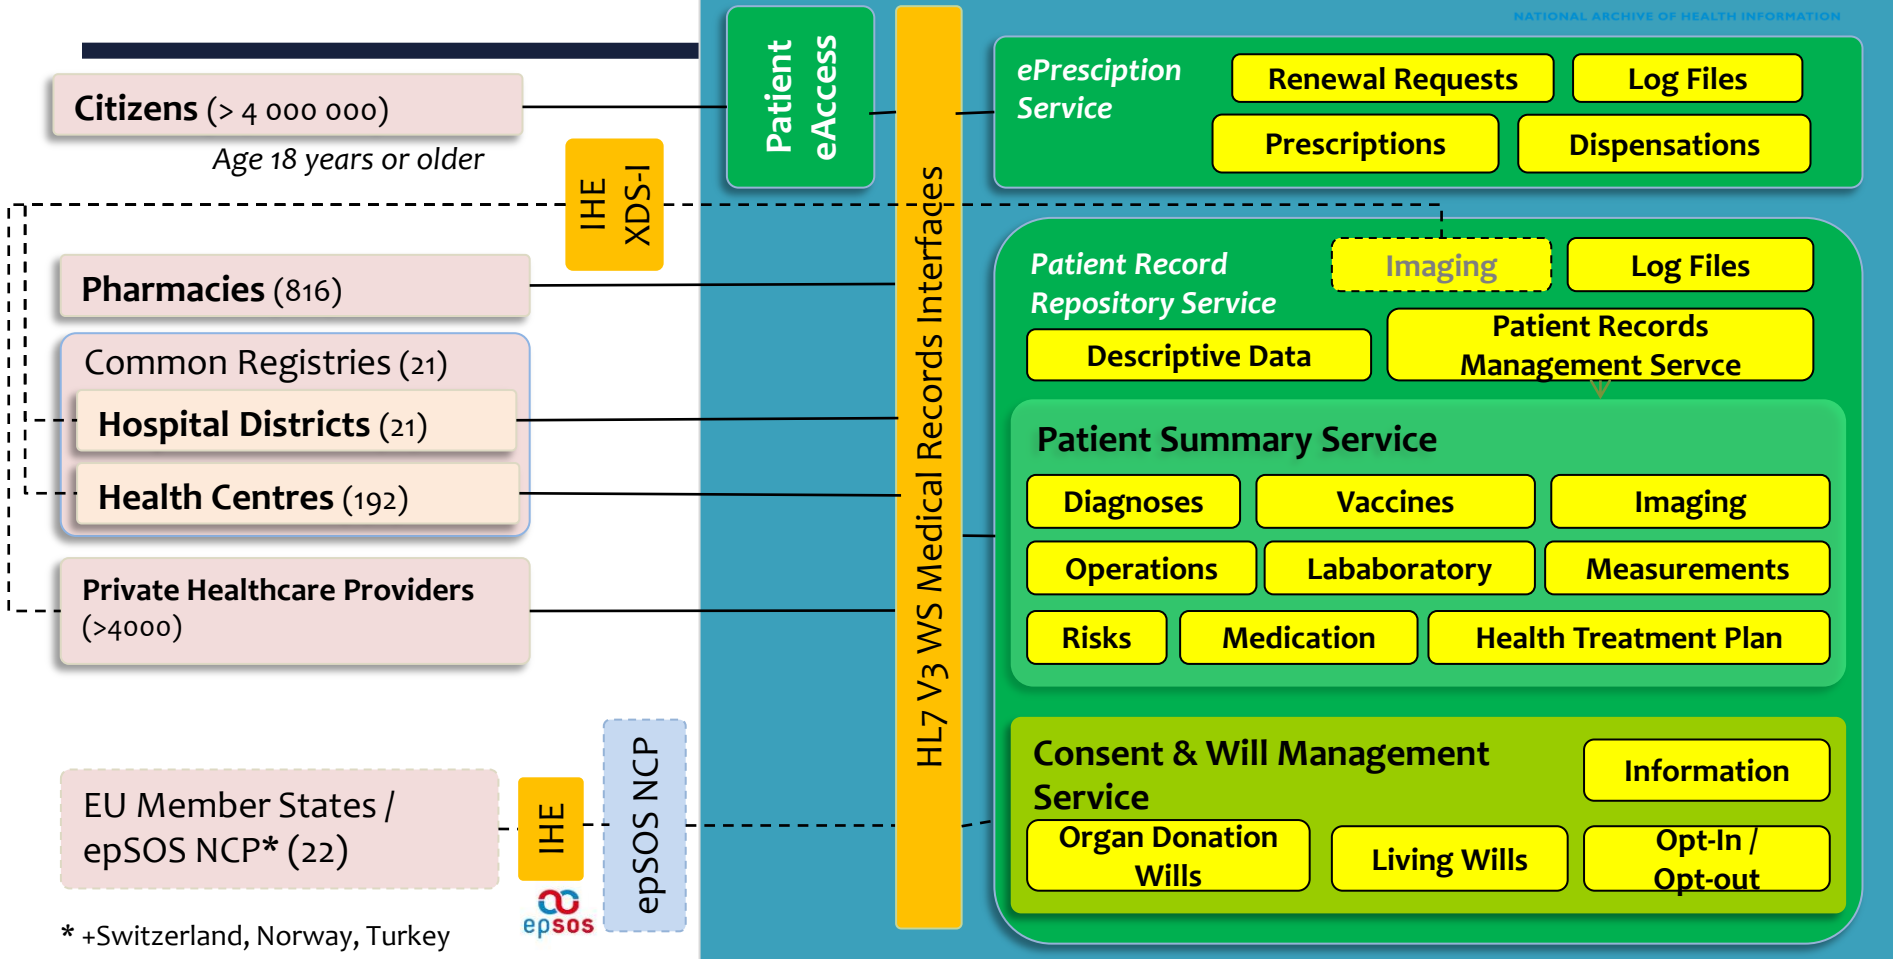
NATIONAL ARCHIVE OF HEALTH INFORMATION

Citizens (> 4 000 000)
Age 18 years or older

IHE XDS-I

Pharmacies (816)

Common Registries (21)

Hospital Districts (21)

Health Centres (192)

Private Healthcare Providers (>4000)

EU Member States / epSOS NCP* (22)

IHE

epsos

epSOS NCP

* +Switzerland, Norway, Turkey

Patient eAccess

HL7 V3 WS Medical Records Interfaces

ePresciption Service

Renewal Requests

Log Files

Prescriptions

Dispensations

Patient Record Repository Service

Imaging

Log Files

Descriptive Data

Patient Records Management Servce

Patient Summary Service

Diagnoses

Vaccines

Imaging

Operations

Lababoratory

Measurements

Risks

Medication

Health Treatment Plan

Consent & Will Management Service

Information

Organ Donation Wills

Living Wills

Opt-In / Opt-out